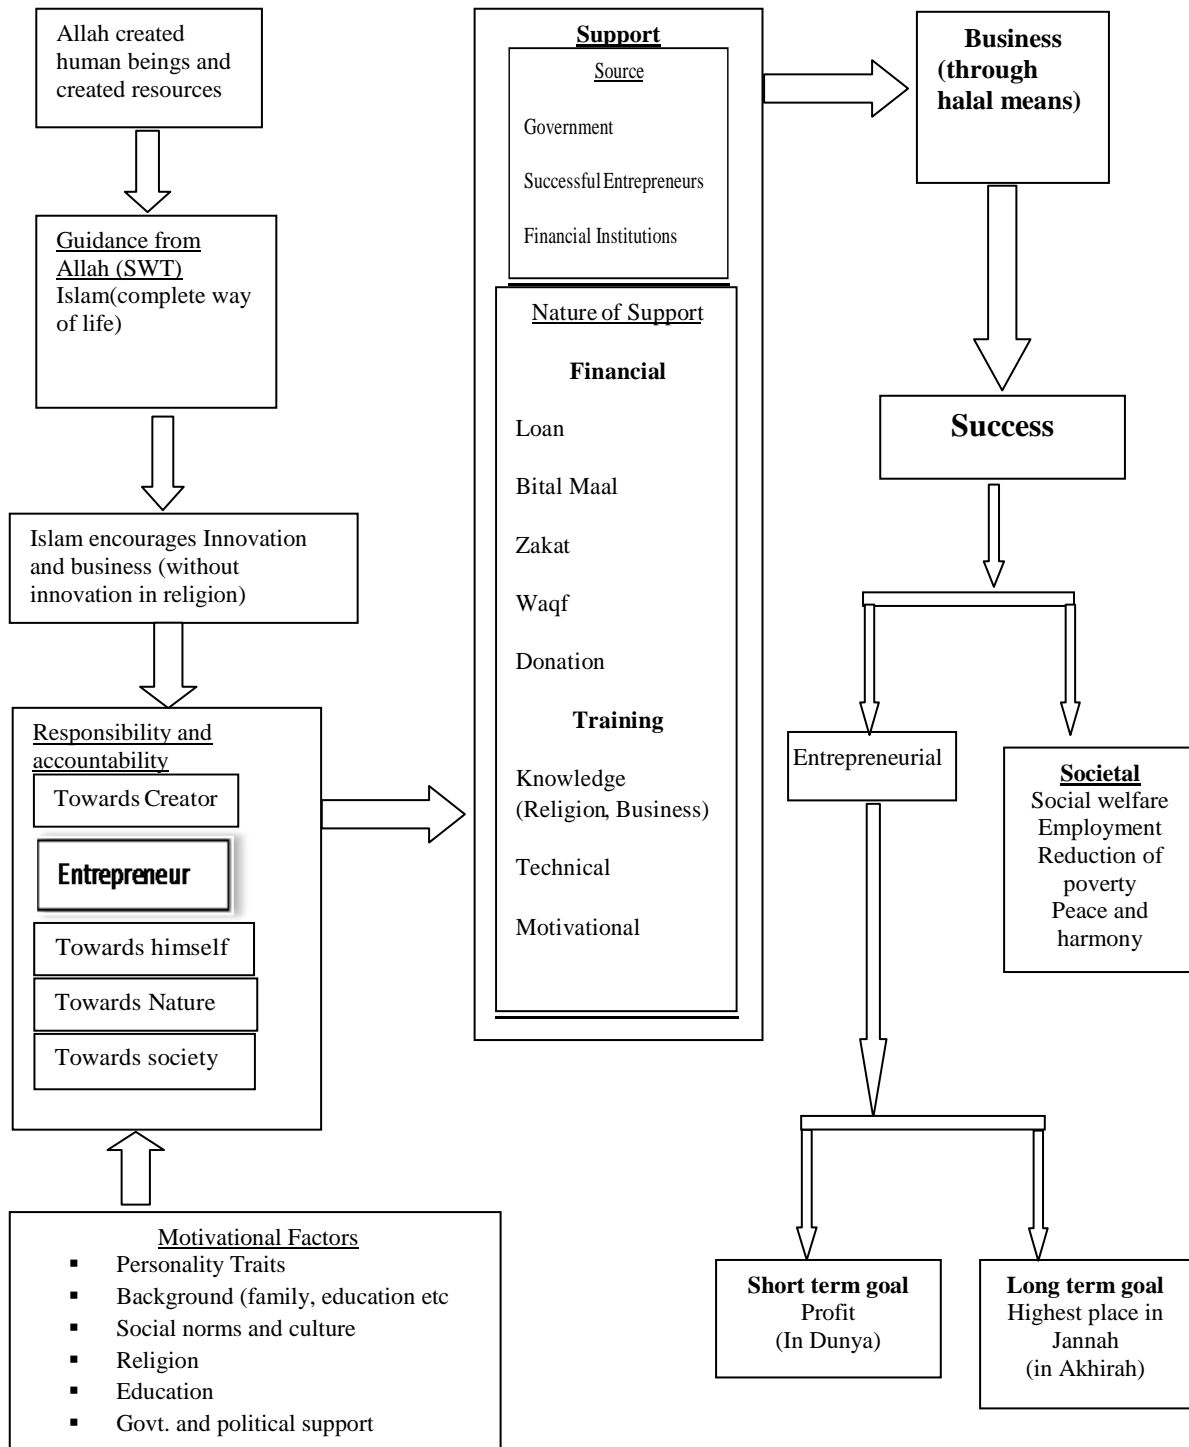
Allah created human beings and created resources

Guidance from Allah (SWT)
Islam(complete way of life)

Islam encourages Innovation and business (without innovation in religion)

Responsibility and accountability
Towards Creator
Entrepreneur
Towards himself
Towards Nature
Towards society

Motivational Factors
- Personality Traits
- Background (family, education etc
- Social norms and culture
- Religion
- Education
- Govt. and political support

Support
Source
Government
Successful Entrepreneurs
Financial Institutions

Nature of Support
Financial
Loan
Bital Maal
Zakat
Waqf
Donation
Training
Knowledge (Religion, Business)
Technical
Motivational

Business (through halal means)

Success

Entrepreneurial

Societal
Social welfare
Employment
Reduction of poverty
Peace and harmony

Short term goal
Profit
(In Dunya)

Long term goal
Highest place in Jannah
(in Akhirah)